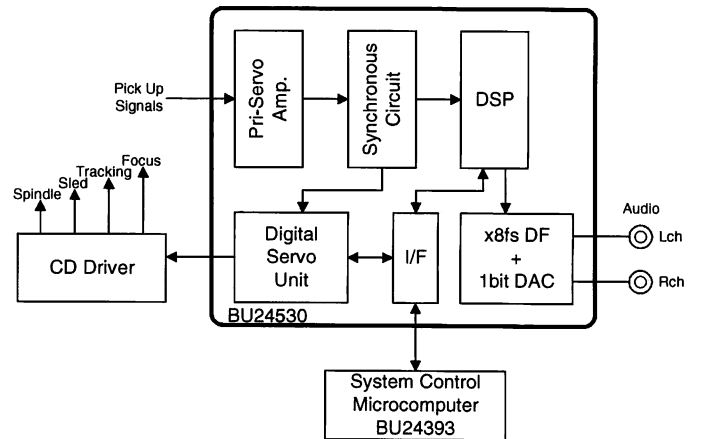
Pick Up Signals

Pri-Servo Amp.

Synchronous Circuit

DSP

Spindle

Sled

Tracking

Focus

CD Driver

Digital Servo Unit

I/F

x8fs DF + 1bit DAC

Audio

Lch

Rch

BU24530

System Control Microcomputer BU24393